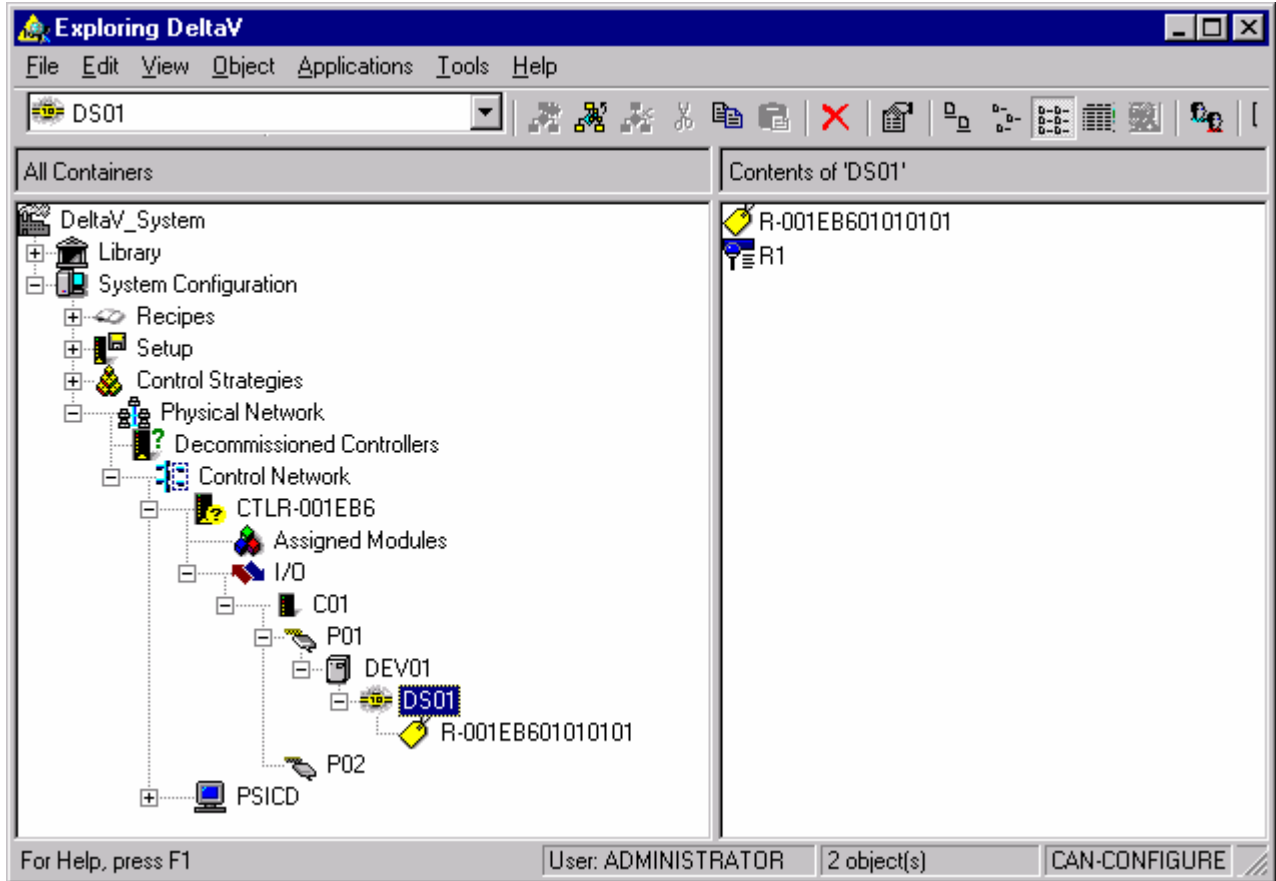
Exploring DeltaV

File Edit View Object Applications Tools Help

DS01

All Containers

Contents of 'DS01'

DeltaV_System
Library
System Configuration
Recipes
Setup
Control Strategies
Physical Network
Decommissioned Controllers
Control Network
CTLR-001EB6
Assigned Modules
I/O
C01
P01
DEV01
DS01
R-001EB601010101
P02
PSICD

R-001EB601010101
R1

For Help, press F1
User: ADMINISTRATOR
2 object(s)
CAN-CONFIGURE